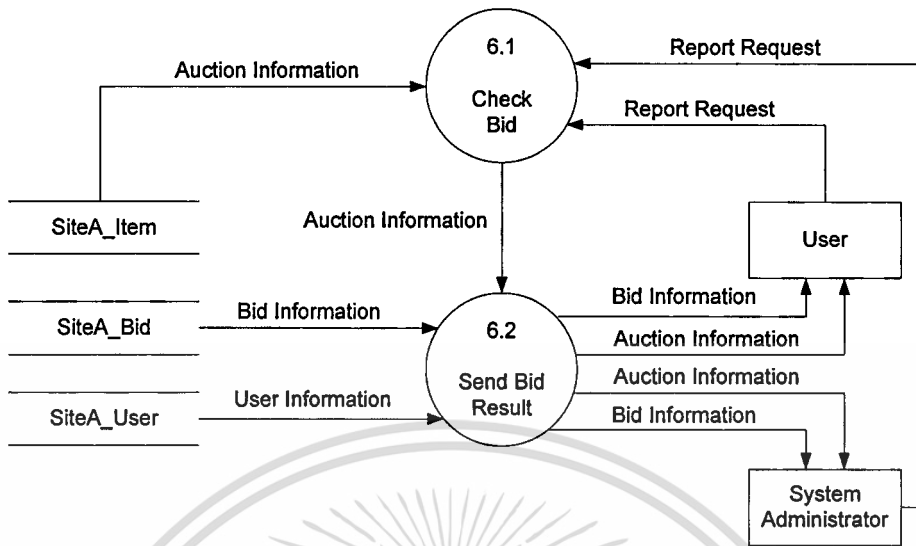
6.1
Check Bid

Report Request

Auction Information

Report Request

SiteA_Item

Auction Information

User

SiteA_Bid

Bid Information

6.2
Send Bid Result

Bid Information

Auction Information

SiteA_User

User Information

Auction Information

Bid Information

System Administrator